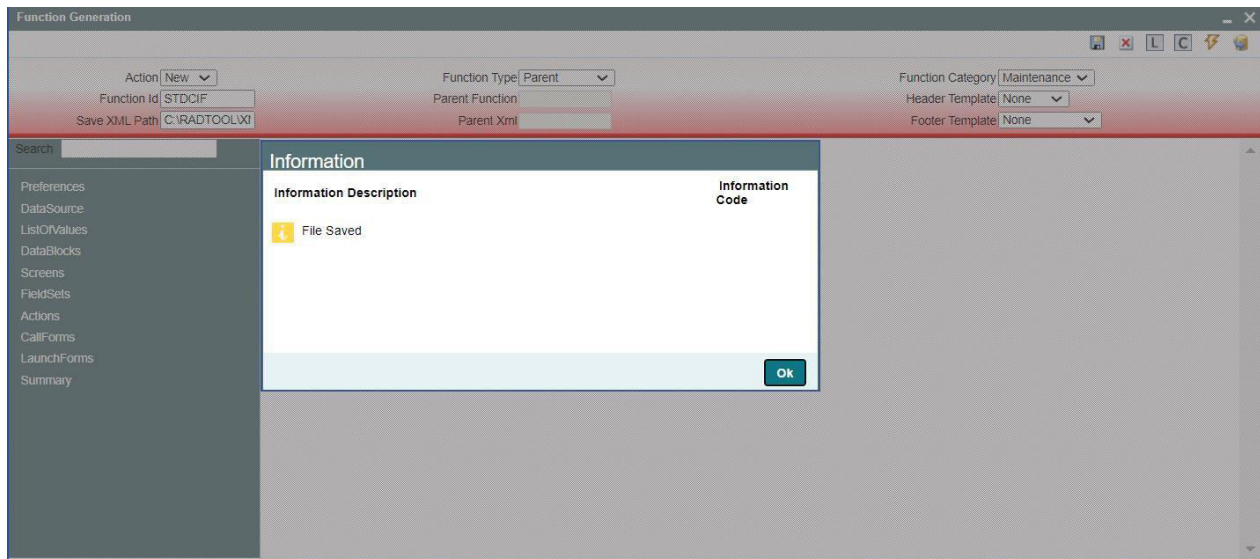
Function Generation

L C

Action New
Function Id STDCIF
Save XML Path C:\RADTOOL\XI

Function Type Parent
Parent Function
Parent Xml

Function Category Maintenance
Header Template None
Footer Template None

Search

Preferences
DataSource
ListOfValues
DataBlocks
Screens
FieldSets
Actions
CallForms
LaunchForms
Summary

Information

| Information Description | Information Code |
|---|---|
| File Saved | |

Ok